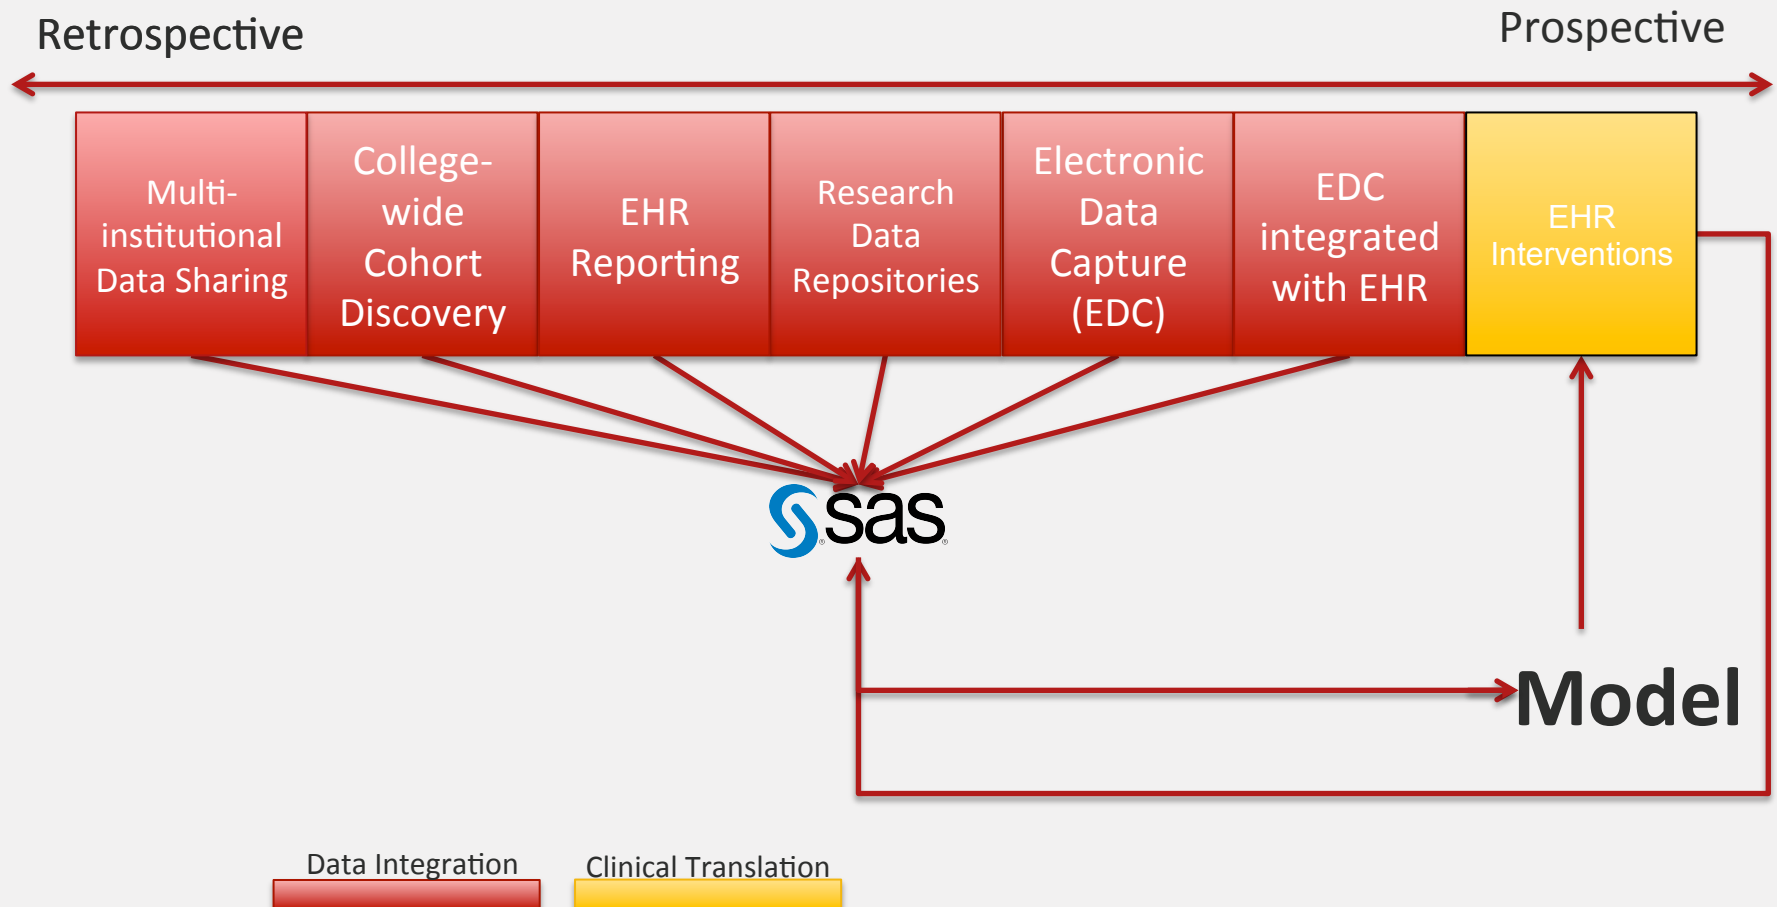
Retrospective

Prospective

Multi-institutional Data Sharing

College-wide Cohort Discovery

EHR Reporting

Research Data Repositories

Electronic Data Capture (EDC)

EDC integrated with EHR

EHR Interventions

sas

Model

Data Integration

Clinical Translation